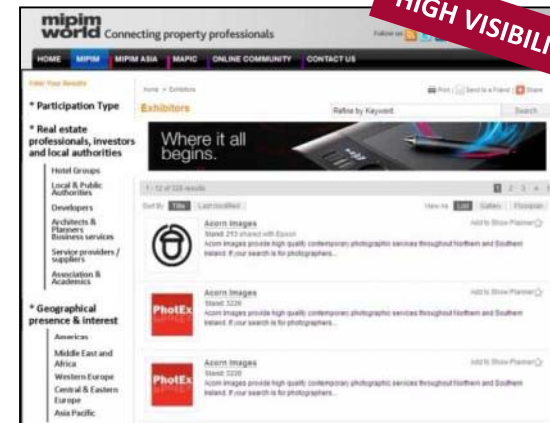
mipim world Connecting property professionals

HIGH VISIBILI

Follow us

HOME MIPIM MIPIM ASIA MAPIC ONLINE COMMUNITY CONTACT US

Filter Your Results

* Participation Type

* Real estate professionals, investors and local authorities

Hotel Groups

Local & Public Authorities

Developers

Architects & Planners Business services

Service providers / suppliers

Association & Academics

* Geographical presence & interest

Americas

Middle East and Africa

Western Europe

Central & Eastern Europe

Asia Pacific

Home > Exhibitors

Print | Send to a Friend | Share

Exhibitors

Refine by Keyword

Search

Where it all begins.

1 - 12 of 123 results

1 2 3 4

Sort By Title Last modified

View As List Gallery Floorplan

Acorn Images
Stand: 213 shared with Epson
Acorn images provide high quality contemporary photographic services throughout Northern and Southern Ireland. If your search is for photographers...

Add to Show Planner

Acorn Images
Stand: 3226
Acorn images provide high quality contemporary photographic services throughout Northern and Southern Ireland. If your search is for photographers...

Add to Show Planner

PhotEx

Acorn Images
Stand: 3226
Acorn images provide high quality contemporary photographic services throughout Northern and Southern Ireland. If your search is for photographers...

Add to Show Planner

PhotEx